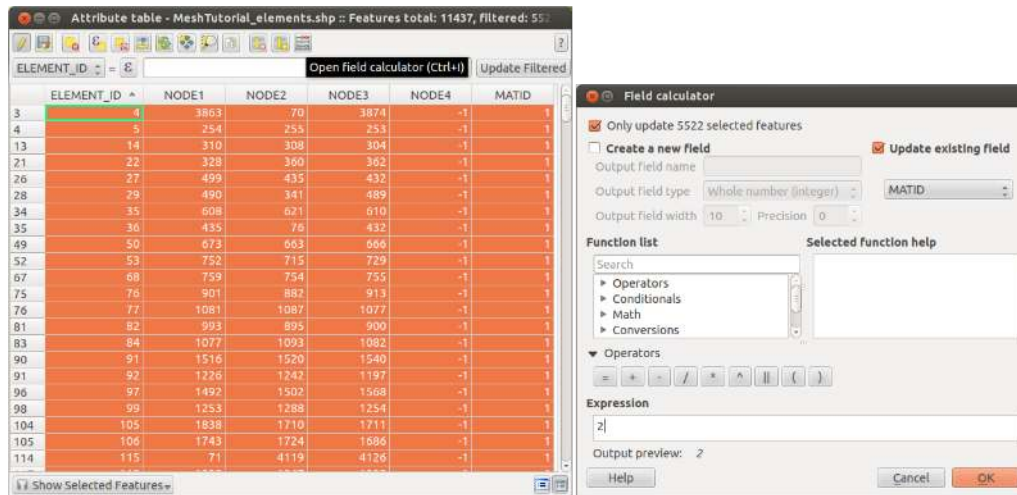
Attribute table - MeshTutorial_elements.shp :: Features total: 11437, filtered: 552

ELEMENT_ID = ε Open field calculator (Ctrl+I) Update Filtered

| | ELEMENT_ID | NODE1 | NODE2 | NODE3 | NODE4 | MATID |
|---|---|---|---|---|---|---|
| 3 | 4 | 3863 | 70 | 3874 | -1 | 1 |
| 4 | 5 | 254 | 255 | 253 | -1 | 1 |
| 13 | 14 | 310 | 308 | 304 | -1 | 1 |
| 21 | 22 | 328 | 360 | 362 | -1 | 1 |
| 26 | 27 | 499 | 435 | 432 | -1 | 1 |
| 28 | 29 | 490 | 341 | 489 | -1 | 1 |
| 34 | 35 | 608 | 621 | 610 | -1 | 1 |
| 35 | 36 | 435 | 76 | 432 | -1 | 1 |
| 49 | 50 | 673 | 663 | 666 | -1 | 1 |
| 52 | 53 | 752 | 715 | 729 | -1 | 1 |
| 67 | 68 | 759 | 754 | 755 | -1 | 1 |
| 75 | 76 | 901 | 882 | 913 | -1 | 1 |
| 76 | 77 | 1081 | 1087 | 1077 | -1 | 1 |
| 81 | 82 | 993 | 895 | 900 | -1 | 1 |
| 83 | 84 | 1077 | 1093 | 1082 | -1 | 1 |
| 90 | 91 | 1516 | 1520 | 1540 | -1 | 1 |
| 91 | 92 | 1226 | 1242 | 1197 | -1 | 1 |
| 96 | 97 | 1492 | 1502 | 1568 | -1 | 1 |
| 98 | 99 | 1253 | 1288 | 1254 | -1 | 1 |
| 104 | 105 | 1838 | 1710 | 1711 | -1 | 1 |
| 105 | 106 | 1743 | 1724 | 1686 | -1 | 1 |
| 114 | 115 | 71 | 4119 | 4126 | -1 | 1 |

Show Selected Features

Field calculator

Only update 5522 selected features

Create a new field

Output field name

Output field type Whole number (integer)

Output field width 10 Precision 0

Update existing field

MATID

Function list

Search

▸ Operators
▸ Conditionals
▸ Math
▸ Conversions

Selected function help

▾ Operators

= + - / * ^ || ( )

Expression

2

Output preview: 2

Help

Cancel OK